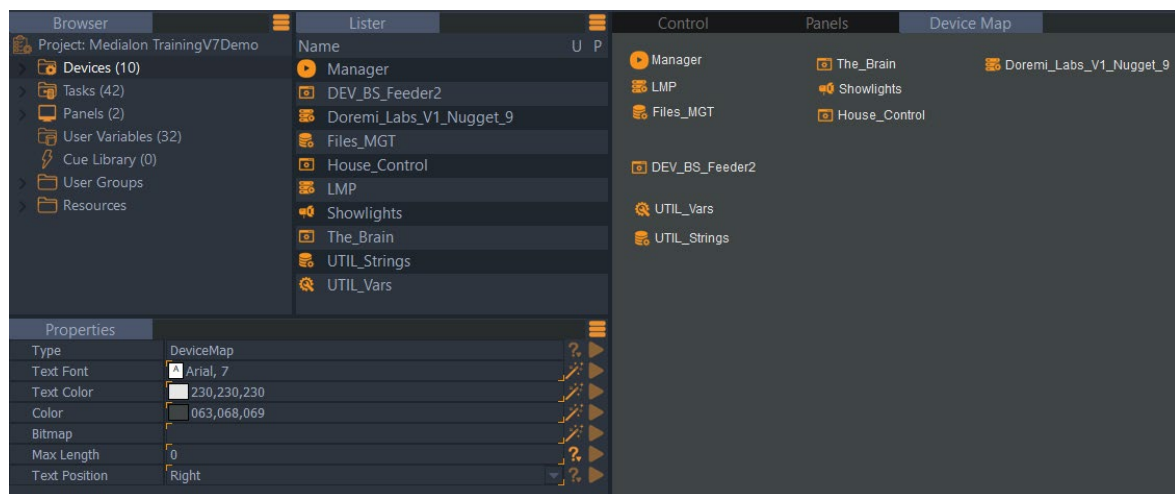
Browser

Project: Medialon TrainingV7Demo
Devices (10)
Tasks (42)
Panels (2)
User Variables (32)
Cue Library (0)
User Groups
Resources

Lister

| Name | U | P |
|---|---|---|
| Manager | | |
| DEV_BS_Feeder2 | | |
| Doremi_Labs_V1_Nugget_9 | | |
| Files_MGT | | |
| House_Control | | |
| LMP | | |
| Showlights | | |
| The_Brain | | |
| UTIL_Strings | | |
| UTIL_Vars | | |

Properties

| | |
|---|---|
| Type | DeviceMap |
| Text Font | Arial, 7 |
| Text Color | 230,230,230 |
| Color | 063,068,069 |
| Bitmap | |
| Max Length | 0 |
| Text Position | Right |

Control Panels Device Map

Manager
LMP
Files_MGT
The_Brain
Showlights
House_Control
Doremi_Labs_V1_Nugget_9
DEV_BS_Feeder2
UTIL_Vars
UTIL_Strings